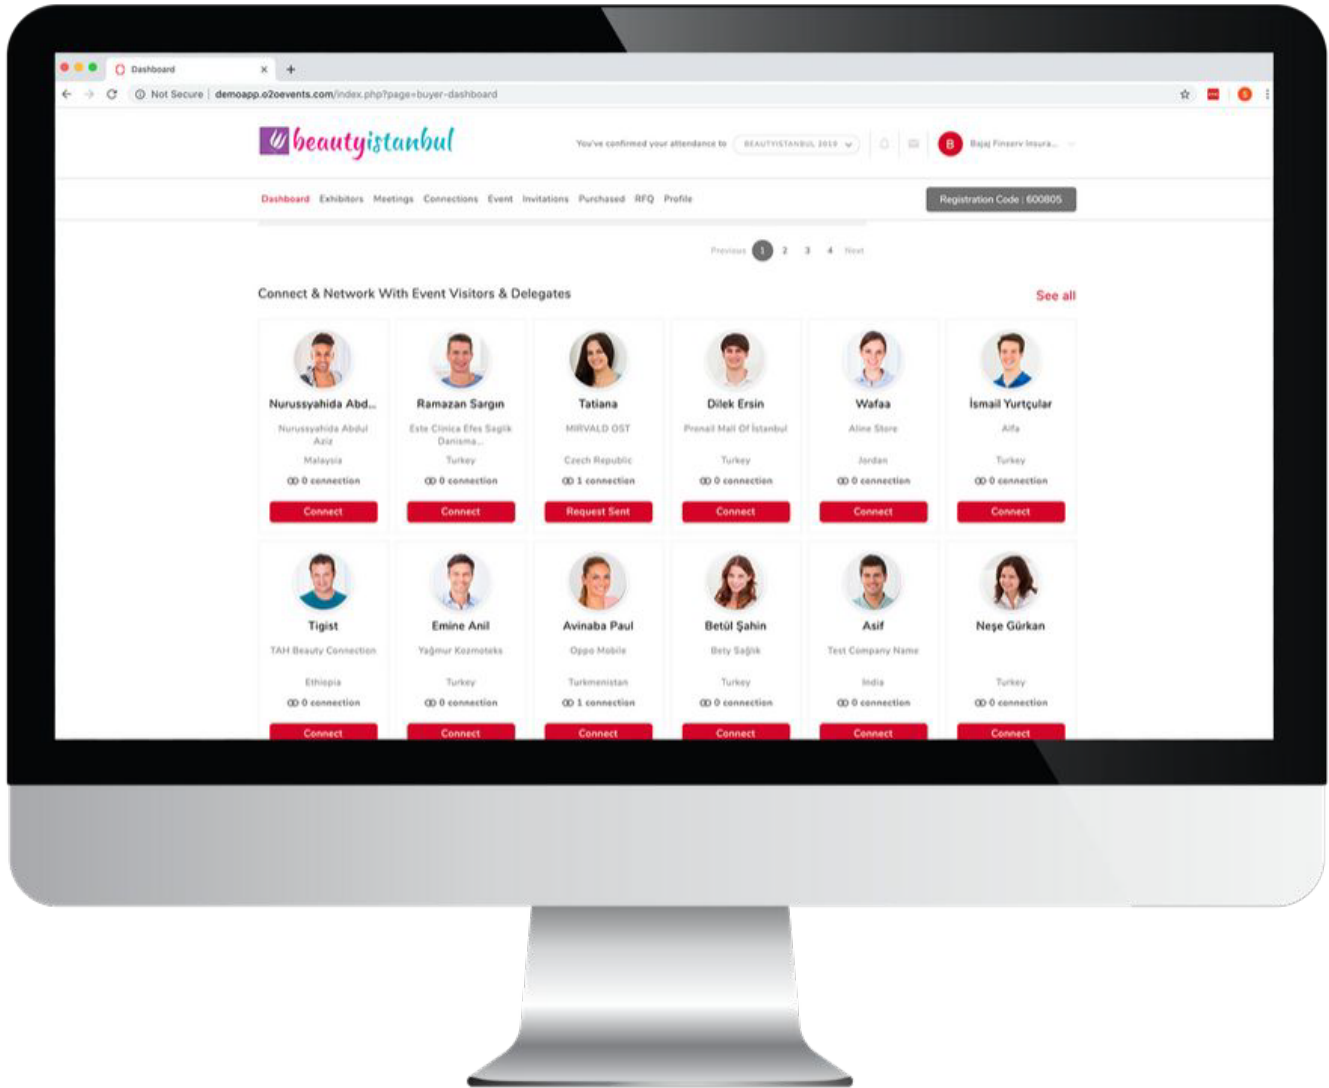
Dashboard

Not Secure | demoapp.o2oevents.com/index.php?page=buyer-dashboard

beautyistanbul

You've confirmed your attendance to BEAUTYISTANBUL 2019

B Bajaj Finserv Insura...

Dashboard Exhibitors Meetings Connections Event Invitations Purchased RFQ Profile

Registration Code : 600805

Previous 1 2 3 4 Next

Connect & Network With Event Visitors & Delegates

See all

Nurussyahida Abd...
Nurussyahida Abdul Aziz
Malaysia
0 connection
Connect

Ramazan Sargın
Este Clinica Efes Saglik Danisma...
Turkey
0 connection
Connect

Tatiana
MIRVALD OST
Czech Republic
1 connection
Request Sent

Dilek Ersin
Pronail Mall Of Istanbul
Turkey
0 connection
Connect

Wafaa
Aline Store
Jordan
0 connection
Connect

İsmail Yurtçular
Alfa
Turkey
0 connection
Connect

Tigist
TAH Beauty Connection
Ethiopia
0 connection
Connect

Emine Anil
Yağmur Kozmoteks
Turkey
0 connection
Connect

Avinaba Paul
Oppo Mobile
Turkmenistan
1 connection
Connect

Betül Şahin
Bety Sağlık
Turkey
0 connection
Connect

Asif
Test Company Name
India
0 connection
Connect

Neşe Gürkan
Turkey
0 connection
Connect